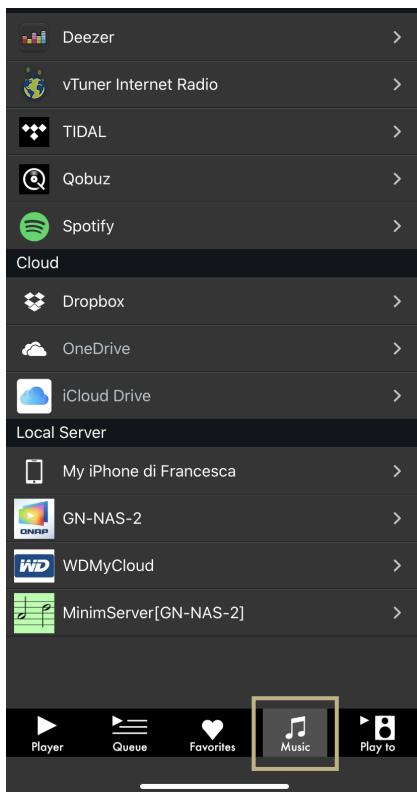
Deezer
vTuner Internet Radio
TIDAL
Qobuz
Spotify
Cloud
Dropbox
OneDrive
iCloud Drive
Local Server
My iPhone di Francesca
QNAP GN-NAS-2
WD WDMyCloud
MinimServer[GN-NAS-2]

Player
Queue
Favorites
Music
Play to